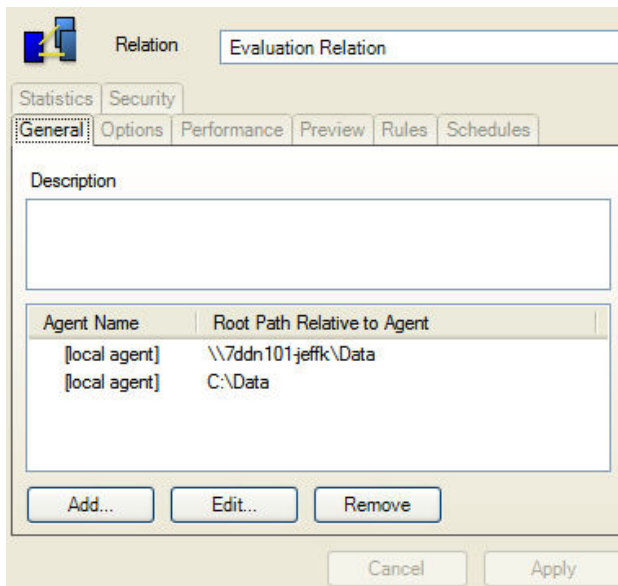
Relation Evaluation Relation

Statistics Security
General Options Performance Preview Rules Schedules

Description

| Agent Name | Root Path Relative to Agent |
|---|---|
| [local agent] | \\7ddn101-jeffk\Data |
| [local agent] | C:\Data |

Add... Edit... Remove

Cancel Apply